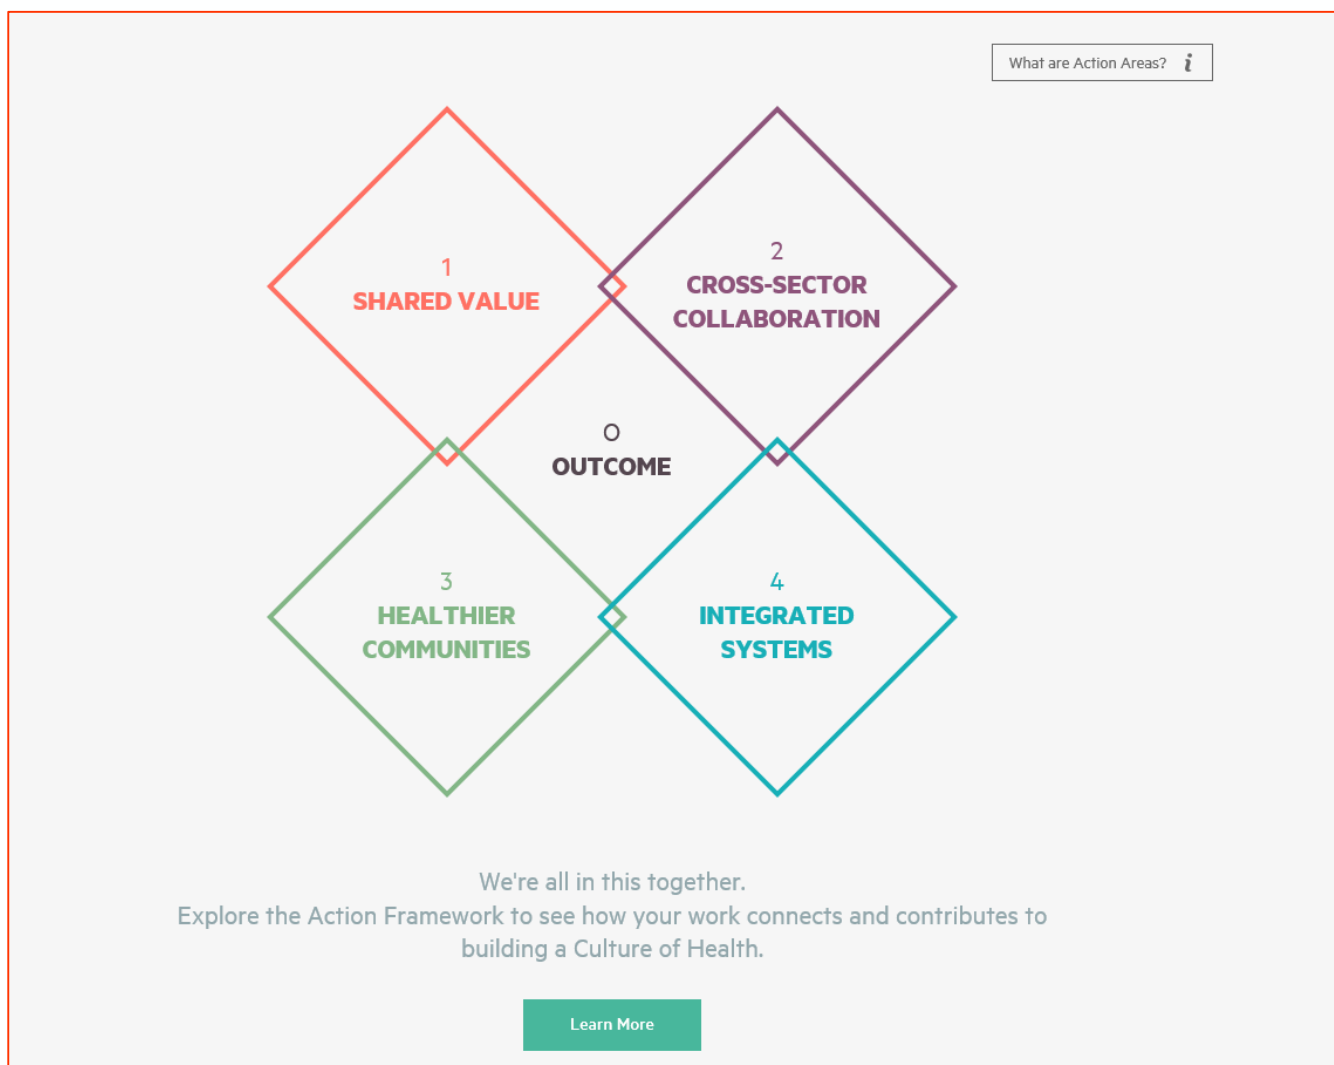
What are Action Areas? i

1
SHARED VALUE

2
CROSS-SECTOR COLLABORATION

O
OUTCOME

3
HEALTHIER COMMUNITIES

4
INTEGRATED SYSTEMS

We're all in this together.
Explore the Action Framework to see how your work connects and contributes to building a Culture of Health.

Learn More